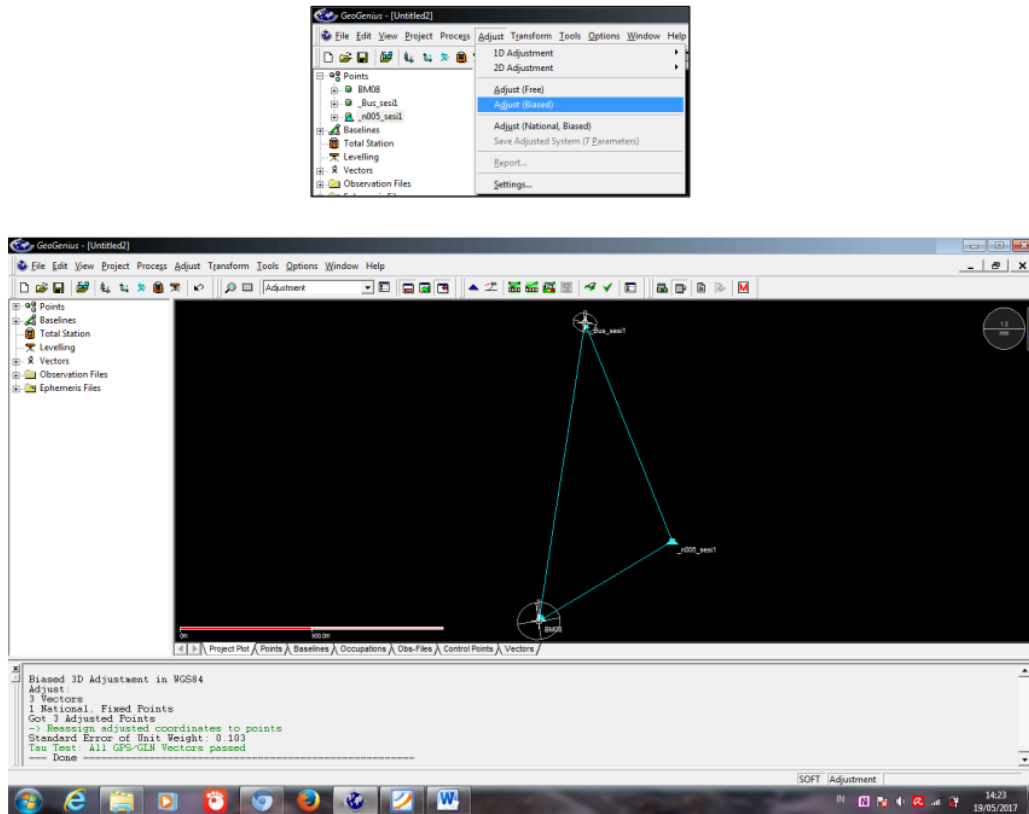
GeoGenius - [Untitled2]

File Edit View Project Process Adjust Transform Tools Options Window Help

Points
BM08
_Bus_sesi1
_n005_sesi1
Baselines
Total Station
Levelling
Vectors
Observation Files

1D Adjustment
2D Adjustment
Adjust (Free)
Adjust (Biased)
Adjust (National, Biased)
Save Adjusted System (7 Parameters)
Report...
Settings...

GeoGenius - [Untitled2]

File Edit View Project Process Adjust Transform Tools Options Window Help

Adjustment

Points
Baselines
Total Station
Levelling
Vectors
Observation Files
Ephemeris Files

_Bus_sesi1
_n005_sesi1
BM08

0m
500.0m

Project Plot | Points | Baselines | Occupations | Obs-Files | Control Points | Vectors

Biased 3D Adjustment in WGS84
Adjust:
3 Vectors
1 National. Fixed Points
Got 3 Adjusted Points
-> Reassign adjusted coordinates to points
Standard Error of Unit Weight: 0.103
Tau Test: All GPS/GLN Vectors passed
=== Done ===

SOFT Adjustment

IN
14:23
19/05/2017